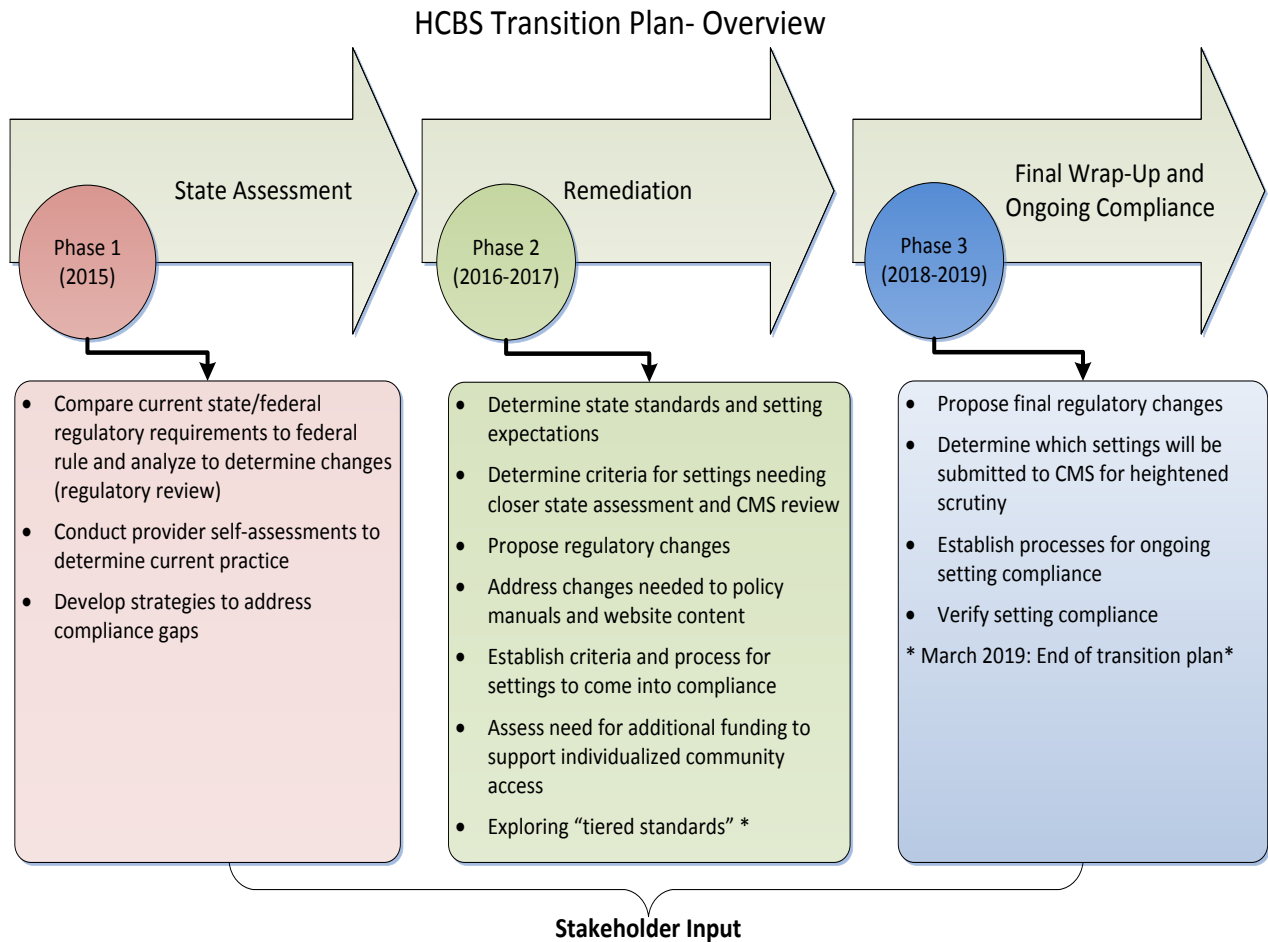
HCBS Transition Plan- Overview

State Assessment

Phase 1
(2015)

Remediation

Phase 2
(2016-2017)

Final Wrap-Up and Ongoing Compliance

Phase 3
(2018-2019)

- Compare current state/federal regulatory requirements to federal rule and analyze to determine changes (regulatory review)
- Conduct provider self-assessments to determine current practice
- Develop strategies to address compliance gaps

- Determine state standards and setting expectations
- Determine criteria for settings needing closer state assessment and CMS review
- Propose regulatory changes
- Address changes needed to policy manuals and website content
- Establish criteria and process for settings to come into compliance
- Assess need for additional funding to support individualized community access
- Exploring "tiered standards" *

- Propose final regulatory changes
- Determine which settings will be submitted to CMS for heightened scrutiny
- Establish processes for ongoing setting compliance
- Verify setting compliance

* March 2019: End of transition plan*

Stakeholder Input